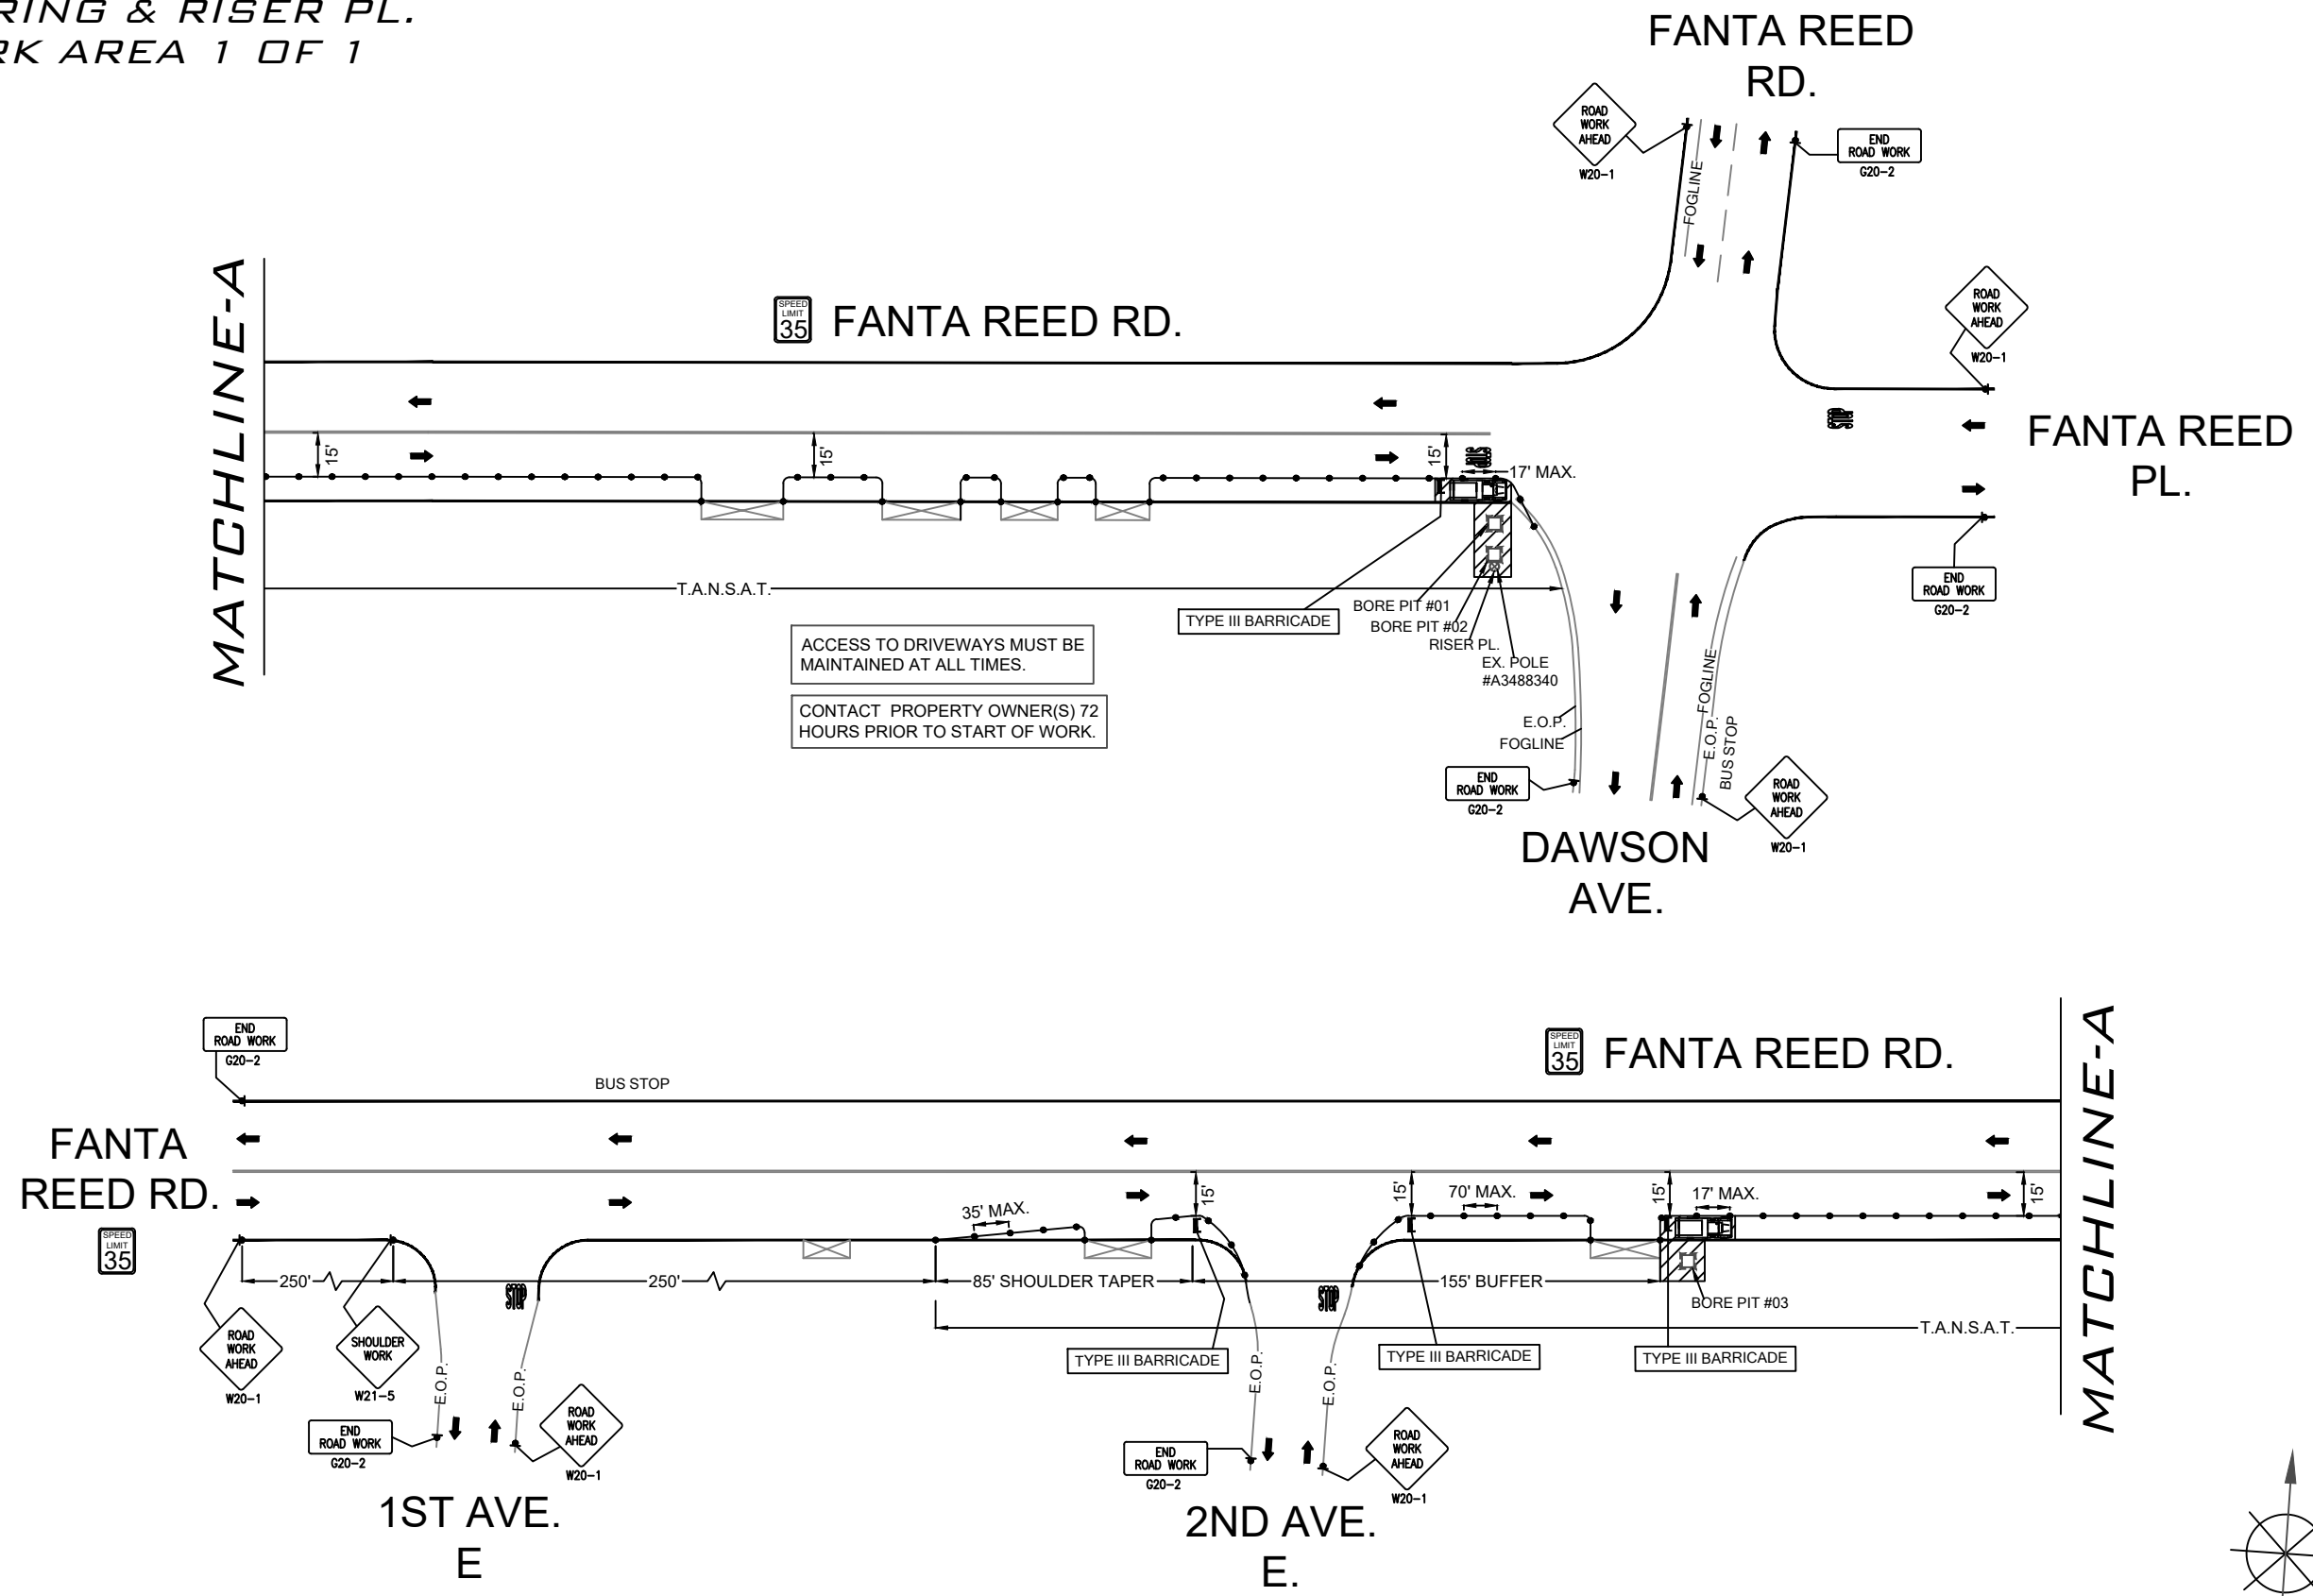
RING & RISER PL.
RK AREA 1 OF 1

FANTA REED RD.

ROAD WORK AHEAD W20-1

END ROAD WORK G20-2

FOGLINE

ROAD WORK AHEAD W20-1

MATCHLINE-A

SPEED LIMIT 35 FANTA REED RD.

15'

15'

15'

BUS

17' MAX.

FANTA REED PL.

T.A.N.S.A.T.

TYPE III BARRICADE

BORE PIT #01

BORE PIT #02

RISER PL.

EX. POLE #A3488340

END ROAD WORK G20-2

FOGLINE

ACCESS TO DRIVEWAYS MUST BE MAINTAINED AT ALL TIMES.

CONTACT PROPERTY OWNER(S) 72 HOURS PRIOR TO START OF WORK.

E.O.P.

FOGLINE

E.O.P.

BUS STOP

END ROAD WORK G20-2

ROAD WORK AHEAD W20-1

DAWSON AVE.

END ROAD WORK G20-2

BUS STOP

SPEED LIMIT 35 FANTA REED RD.

MATCHLINE-A

FANTA REED RD.

SPEED LIMIT 35

35' MAX.

15'

15'

70' MAX.

15'

17' MAX.

15'

250'

STOP

250'

85' SHOULDER TAPER

STOP

155' BUFFER

BORE PIT #03

T.A.N.S.A.T.

ROAD WORK AHEAD W20-1

SHOULDER WORK W21-5

E.O.P.

E.O.P.

TYPE III BARRICADE

E.O.P.

E.O.P.

TYPE III BARRICADE

TYPE III BARRICADE

END ROAD WORK G20-2

ROAD WORK AHEAD W20-1

END ROAD WORK G20-2

ROAD WORK AHEAD W20-1

1ST AVE. E

2ND AVE. E.